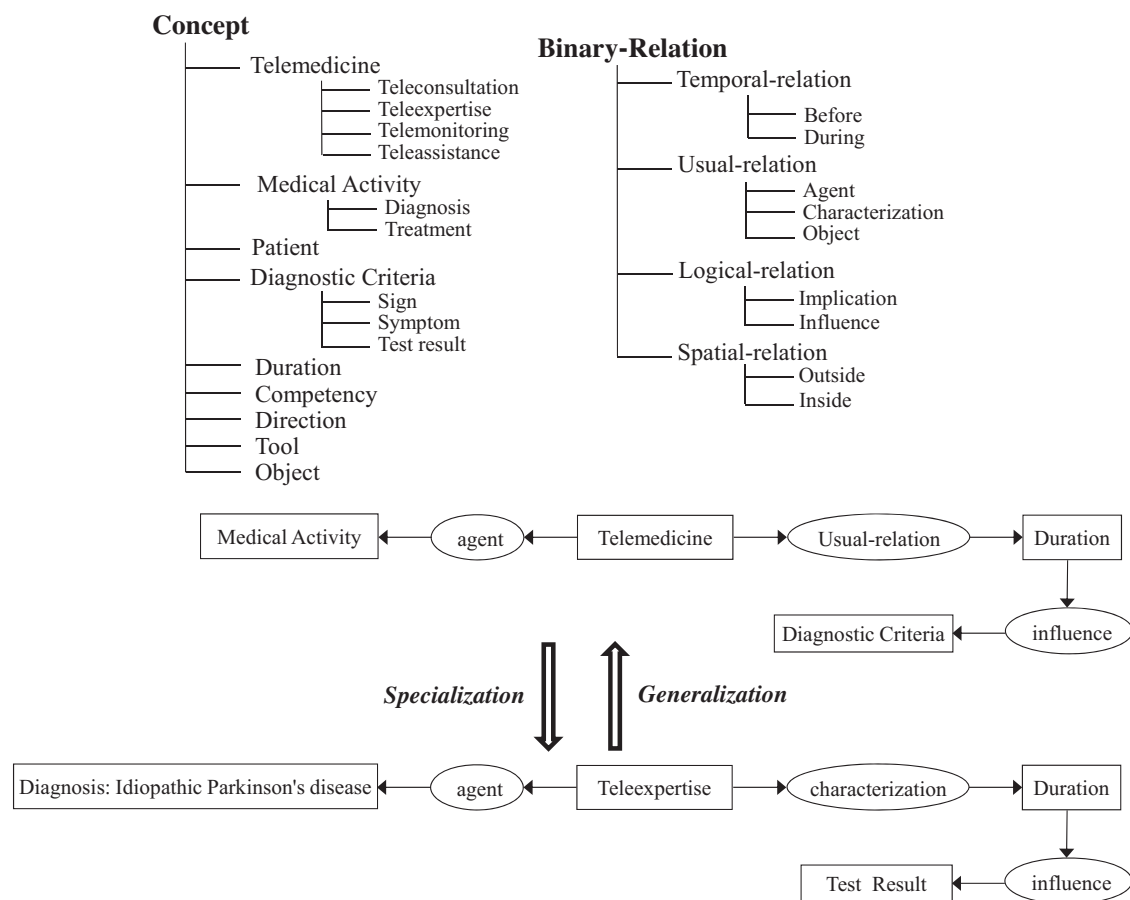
Concept
Telemedicine
Teleconsultation
Teleexpertise
Telemonitoring
Teleassistance
Medical Activity
Diagnosis
Treatment
Patient
Diagnostic Criteria
Sign
Symptom
Test result
Duration
Competency
Direction
Tool
Object

Binary-Relation
Temporal-relation
Before
During
Usual-relation
Agent
Characterization
Object
Logical-relation
Implication
Influence
Spatial-relation
Outside
Inside

Medical Activity
agent
Telemedicine
Usual-relation
Duration
Diagnostic Criteria
influence

Specialization
Generalization

Diagnosis: Idiopathic Parkinson's disease
agent
Teleexpertise
characterization
Duration
Test Result
influence